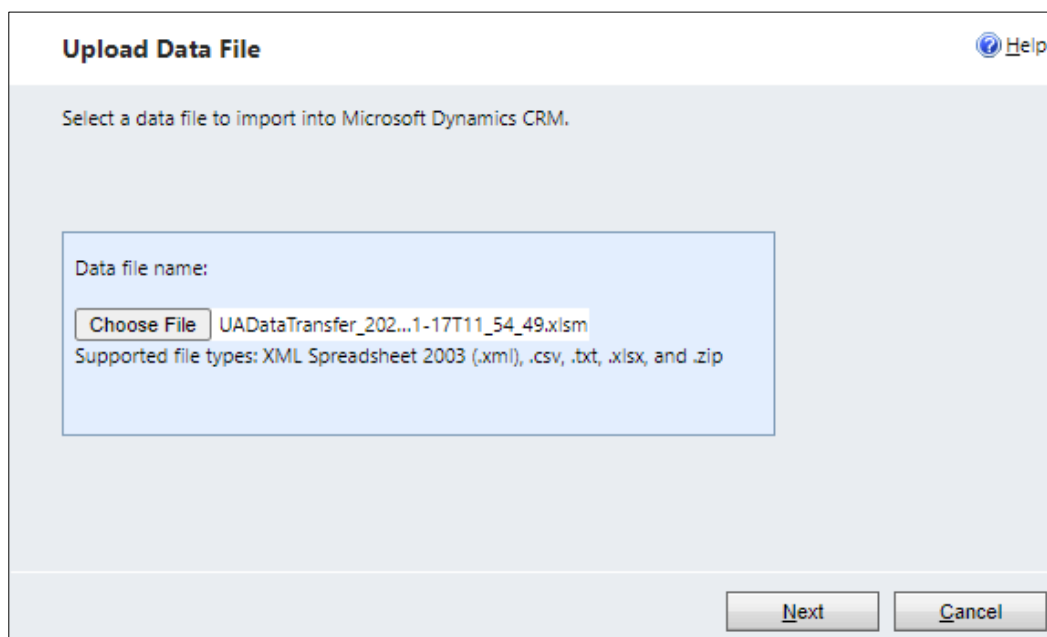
Upload Data File

Help

Select a data file to import into Microsoft Dynamics CRM.

Data file name:

Choose File UADataTransfer_202...1-17T11_54_49.xlsm

Supported file types: XML Spreadsheet 2003 (.xml), .csv, .txt, .xlsx, and .zip

Next

Cancel